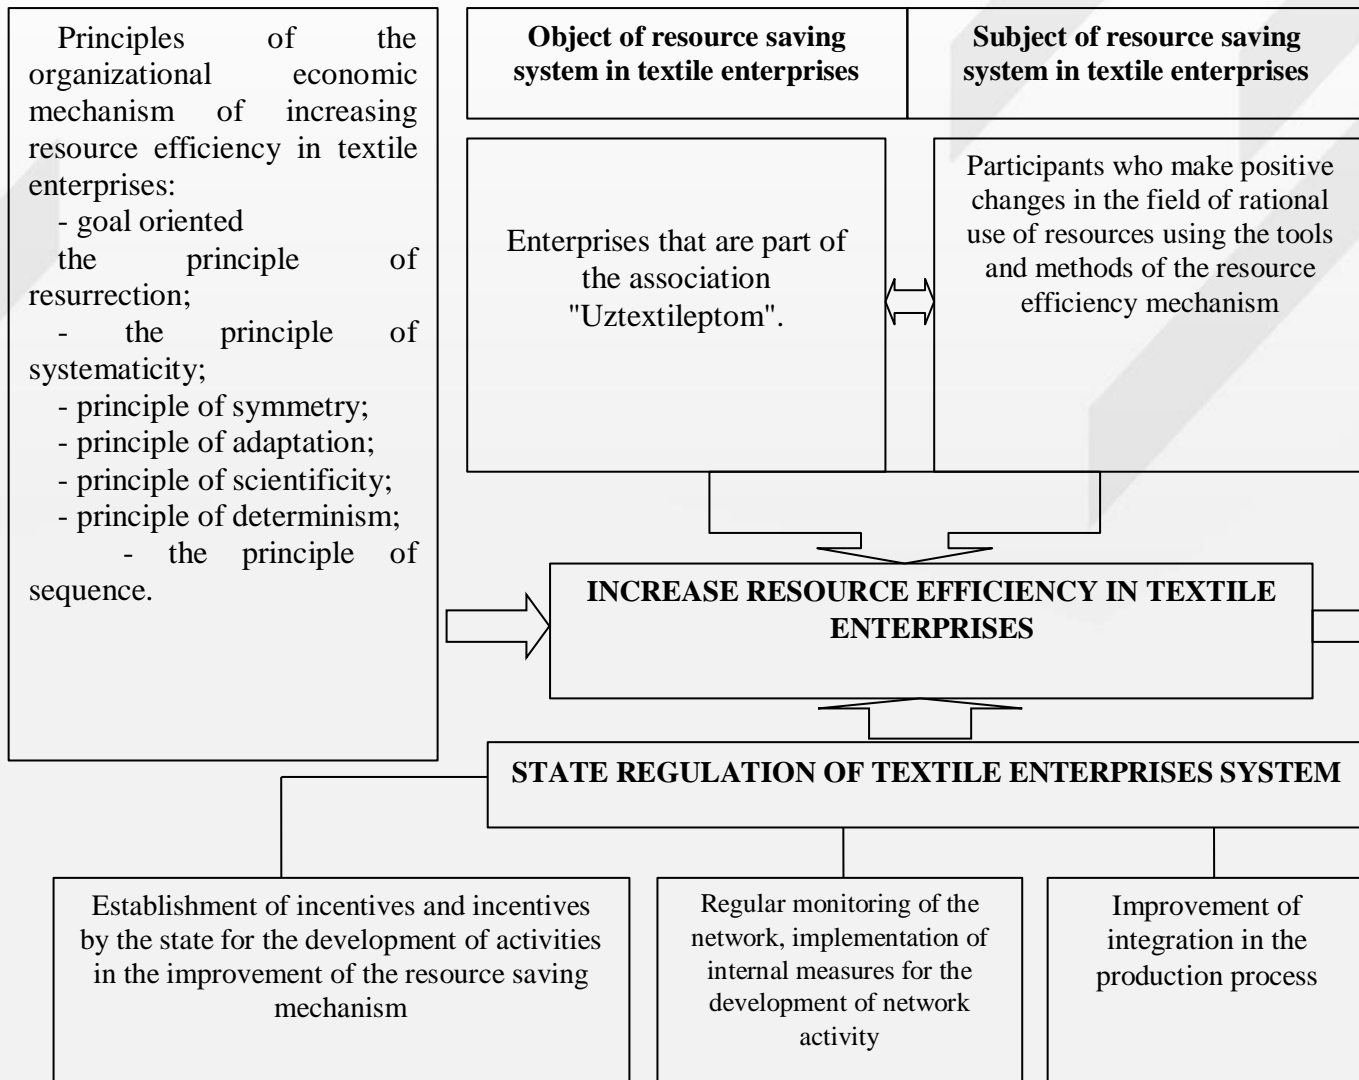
Principles of the organizational economic mechanism of increasing resource efficiency in textile enterprises:
- goal oriented
the principle of resurrection;
- the principle of systematicity;
- principle of symmetry;
- principle of adaptation;
- principle of scientificity;
- principle of determinism;
- the principle of sequence.

Object of resource saving system in textile enterprises

Subject of resource saving system in textile enterprises

Enterprises that are part of the association "Uztextileptom".

Participants who make positive changes in the field of rational use of resources using the tools and methods of the resource efficiency mechanism

INCREASE RESOURCE EFFICIENCY IN TEXTILE ENTERPRISES

STATE REGULATION OF TEXTILE ENTERPRISES SYSTEM

Establishment of incentives and incentives by the state for the development of activities in the improvement of the resource saving mechanism

Regular monitoring of the network, implementation of internal measures for the development of network activity

Improvement of integration in the production process